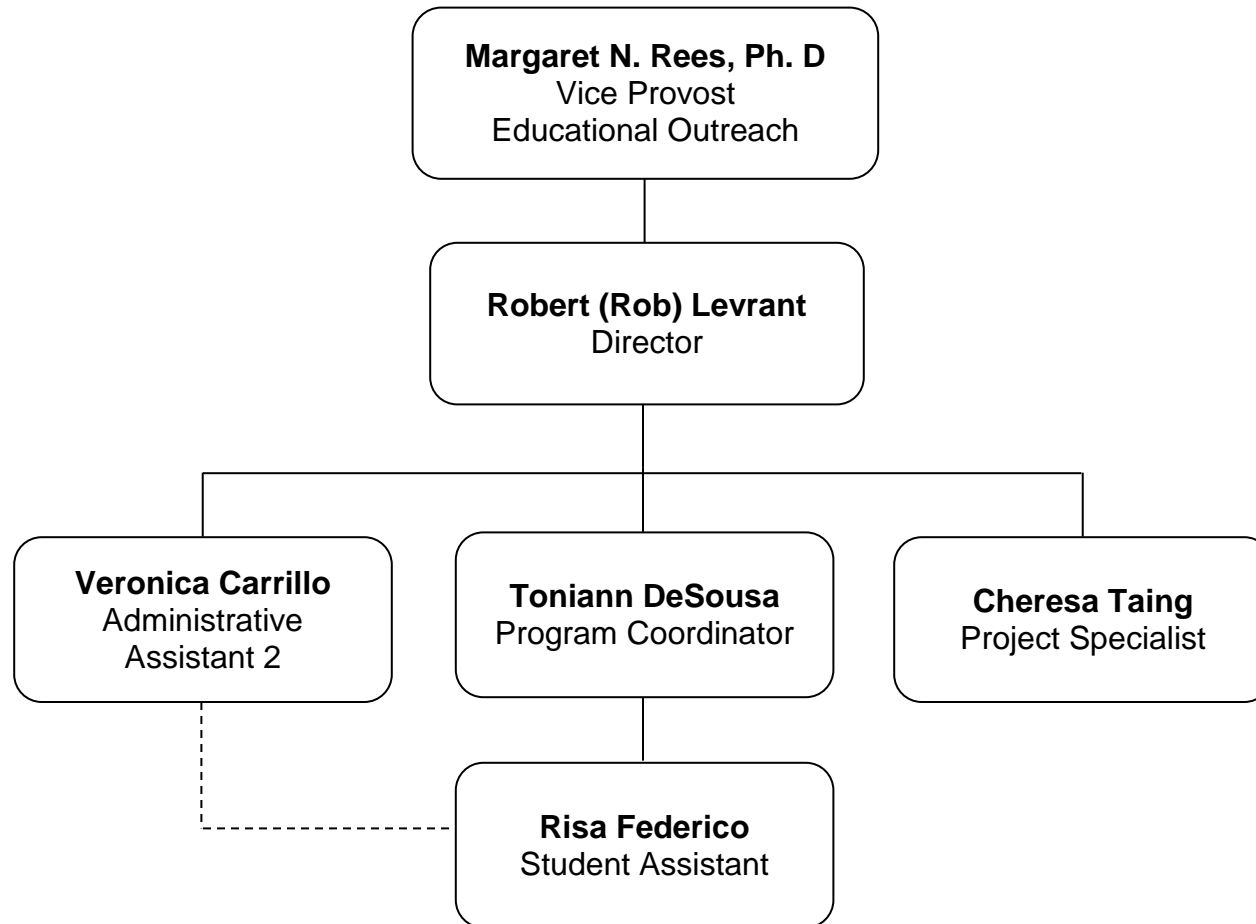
**Margaret N. Rees, Ph. D**
Vice Provost
Educational Outreach

**Robert (Rob) Levrant**
Director

**Veronica Carrillo**
Administrative Assistant 2

**Toniann DeSousa**
Program Coordinator

**Cheresa Taing**
Project Specialist

**Risa Federico**
Student Assistant